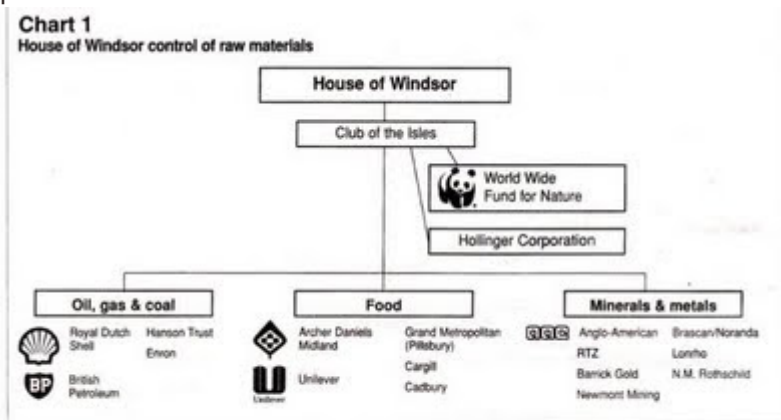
Chart 1
House of Windsor control of raw materials

House of Windsor

Club of the Isles

World Wide Fund for Nature

Hollinger Corporation

Oil, gas & coal

Royal Dutch Shell

Hanson Trust

Enron

BP

British Petroleum

Food

Archer Daniels Midland

Grand Metropolitan (Pillsbury)

Cargill

Unilever

Unilever

Cadbury

Minerals & metals

Anglo-American

Brascan/Noranda

RTZ

Lonrho

Barrick Gold

N.M. Rothschild

Newmont Mining